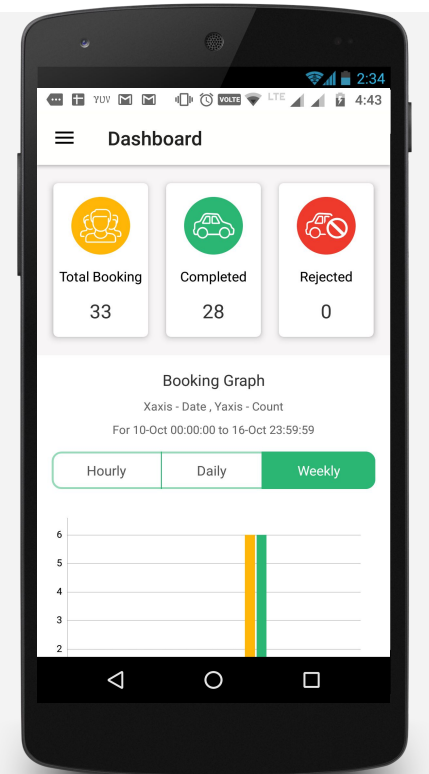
2:34

YUV VOLTE LTE 4:43

Dashboard

Total Booking
33

Completed
28

Rejected
0

Booking Graph

Xaxis - Date , Yaxis - Count

For 10-Oct 00:00:00 to 16-Oct 23:59:59

Hourly | Daily | Weekly

6
5
4
3
2